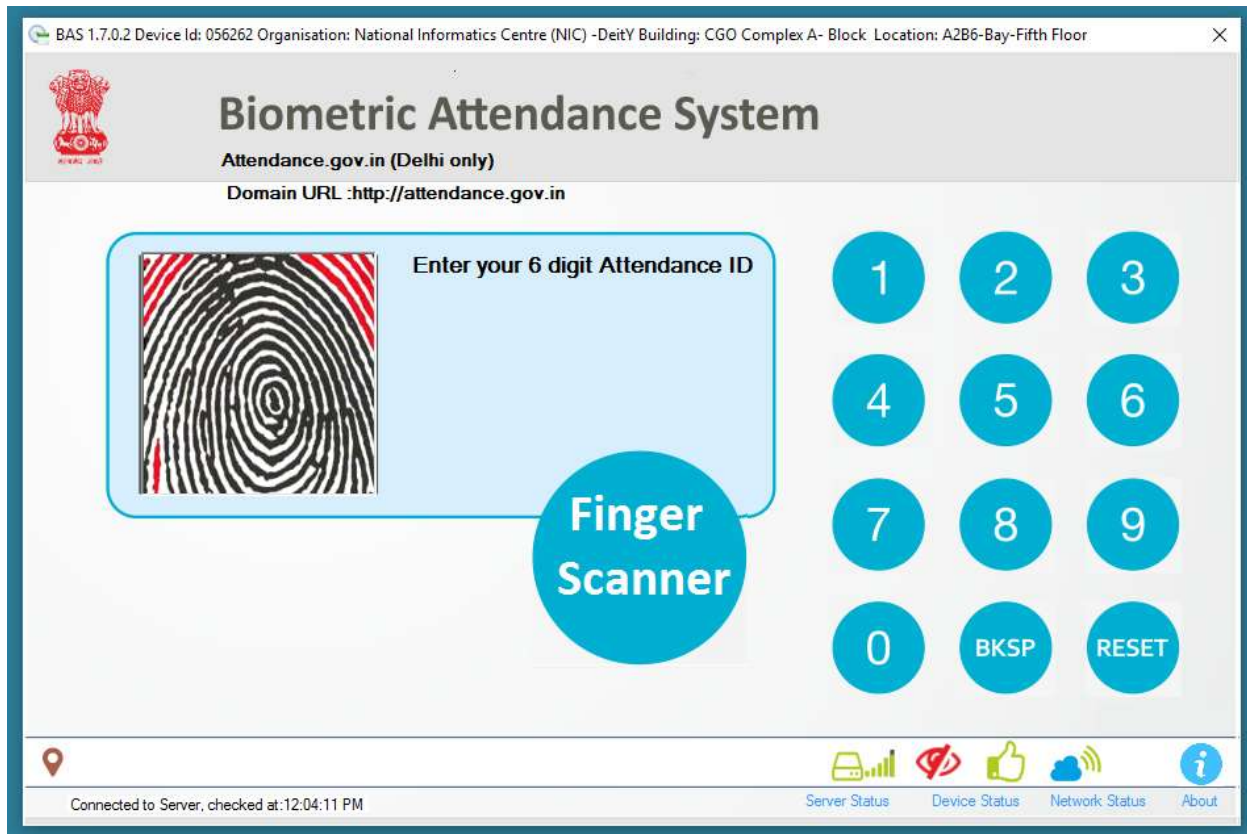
BAS 1.7.0.2 Device Id: 056262 Organisation: National Informatics Centre (NIC) -DeitY Building: CGO Complex A- Block Location: A2B6-Bay-Fifth Floor ×

Biometric Attendance System

Attendance.gov.in (Delhi only)

Domain URL :http://attendance.gov.in

Enter your 6 digit Attendance ID

Finger Scanner

1 2 3
4 5 6
7 8 9
0 BKSP RESET

Connected to Server, checked at:12:04:11 PM

Server Status Device Status Network Status About